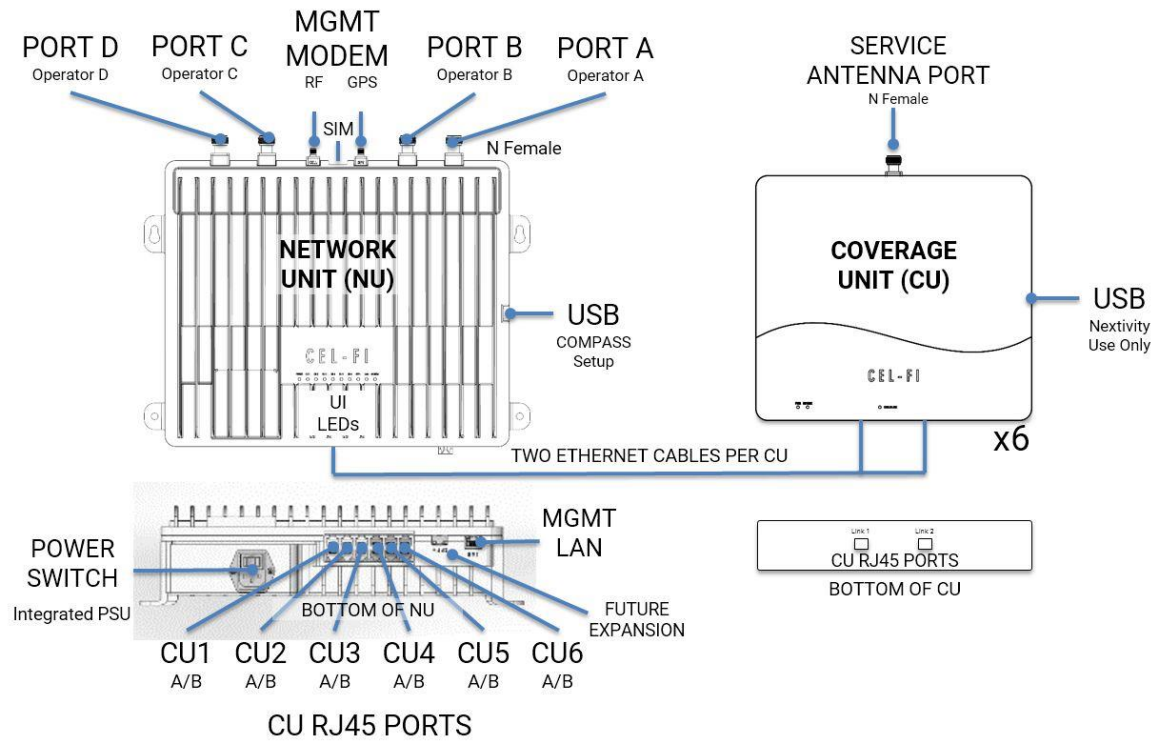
PORT D
Operator D

PORT C
Operator C

MGMT
MODEM
RF GPS

SIM

PORT B
Operator B

PORT A
Operator A

N Female

SERVICE
ANTENNA PORT
N Female

NETWORK
UNIT (NU)

CEL-FI

UI
LEDs

USB
COMPASS
Setup

COVERAGE
UNIT (CU)

CEL-FI

USB
Nextivity
Use Only

x6

TWO ETHERNET CABLES PER CU

POWER
SWITCH
Integrated PSU

MGMT
LAN

BOTTOM OF NU

FUTURE
EXPANSION

CU1
A/B

CU2
A/B

CU3
A/B

CU4
A/B

CU5
A/B

CU6
A/B

CU RJ45 PORTS

Link 1 Link 2
CU RJ45 PORTS
BOTTOM OF CU